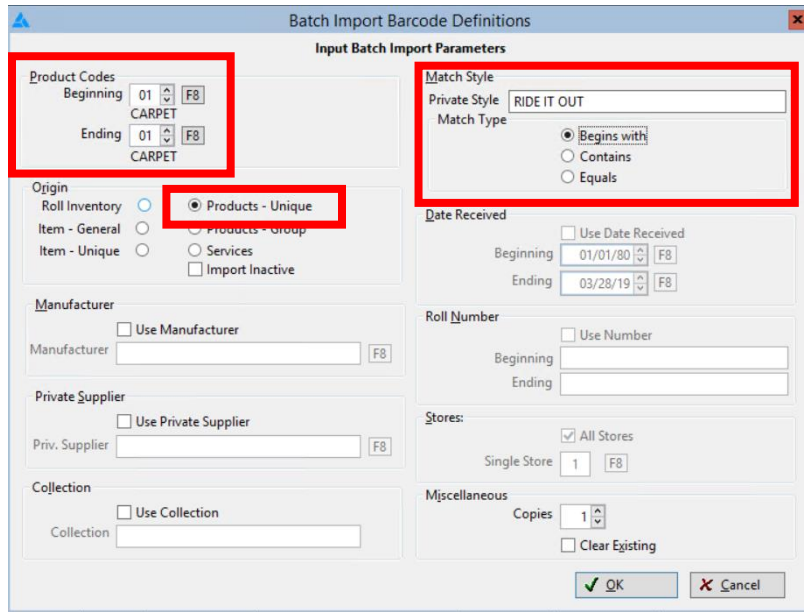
Batch Import Barcode Definitions

Input Batch Import Parameters

Product Codes
Beginning 01 F8
CARPET
Ending 01 F8
CARPET

Origin
Roll Inventory
Item - General
Item - Unique
Products - Unique
Products - Group
Services
Import Inactive

Manufacturer
Use Manufacturer
Manufacturer F8

Private Supplier
Use Private Supplier
Priv. Supplier F8

Collection
Use Collection
Collection

Match Style
Private Style RIDE IT OUT
Match Type
Begins with
Contains
Equals

Date Received
Use Date Received
Beginning 01/01/80 F8
Ending 03/28/19 F8

Roll Number
Use Number
Beginning
Ending

Stores:
All Stores
Single Store 1 F8

Miscellaneous
Copies 1
Clear Existing

OK
Cancel